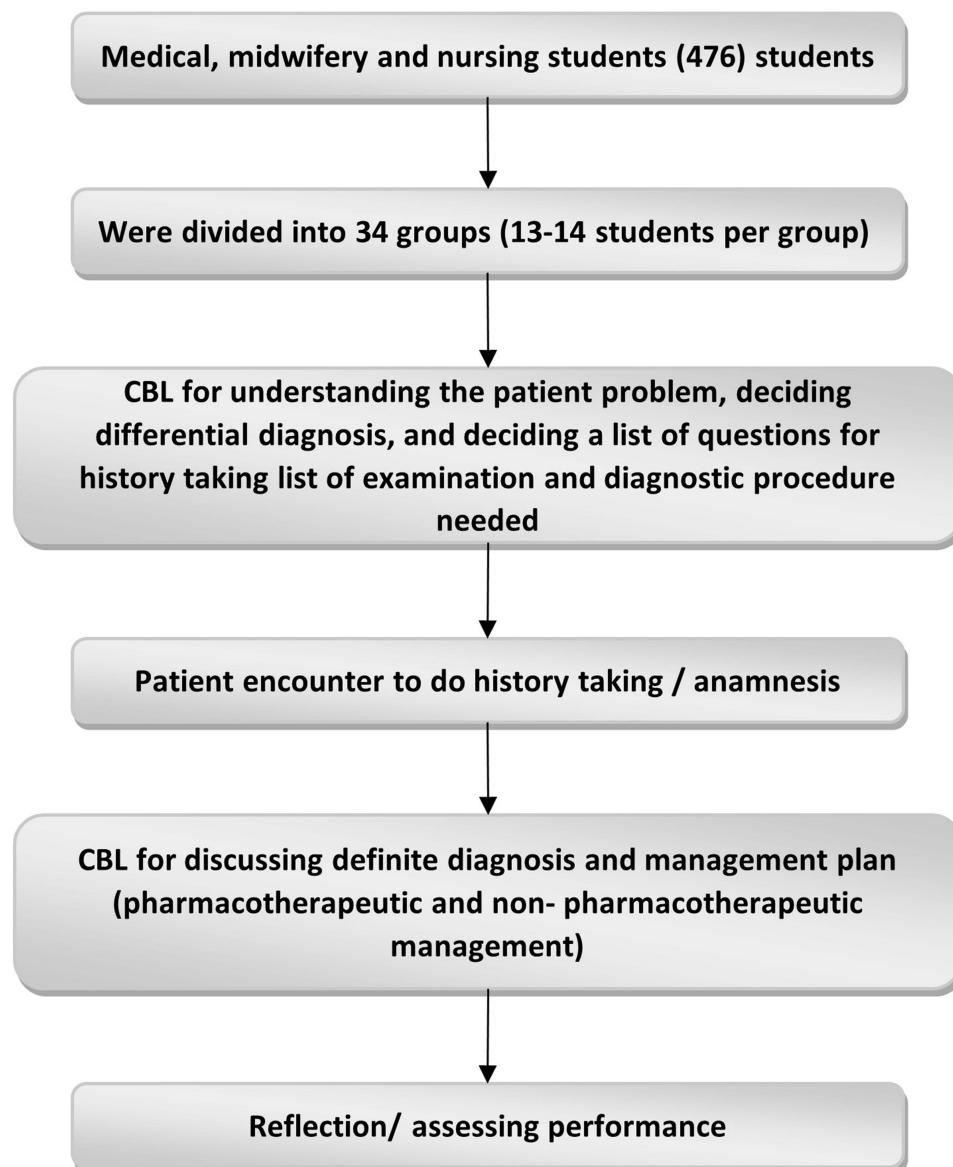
Medical, midwifery and nursing students (476) students

Were divided into 34 groups (13-14 students per group)

CBL for understanding the patient problem, deciding differential diagnosis, and deciding a list of questions for history taking list of examination and diagnostic procedure needed

Patient encounter to do history taking / anamnesis

CBL for discussing definite diagnosis and management plan (pharmacotherapeutic and non- pharmacotherapeutic management)

Reflection/ assessing performance